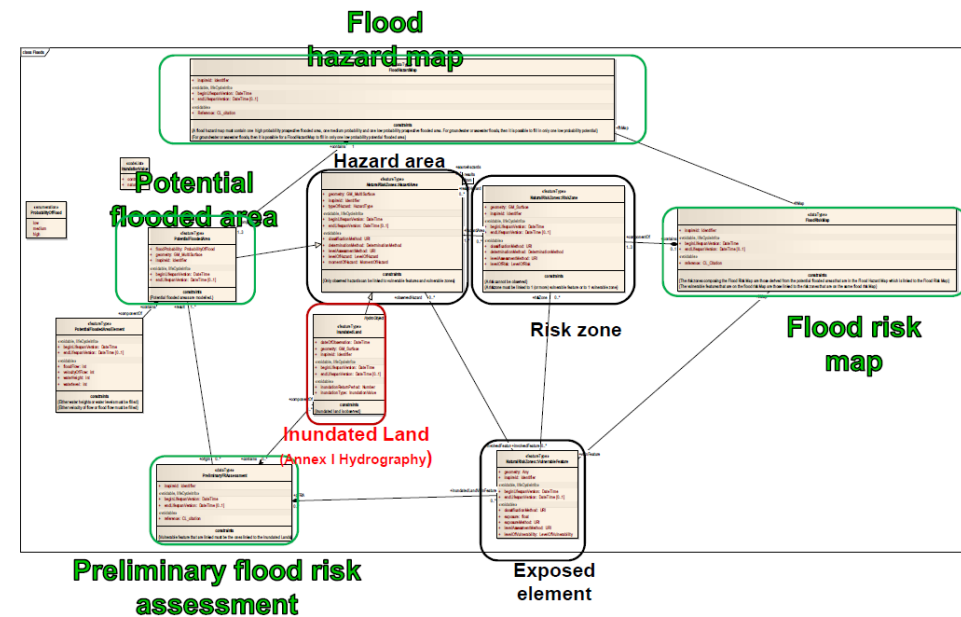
Flood hazard map

class Floods

FloodHazardMap

+ inspireId : Identifier

«voidable, lifeCycleInfo»
+ beginLifespanVersion : DateTime
+ endLifespanVersion : DateTime [0..1]

«voidable»
+ Reference : CI_citation

constraints
{A flood hazard map must contain one high probability prospective flooded area, one medium probability and one low probability prospective flooded area. For groundwater or seawater floods, then it is possible to fill in only one low probability potential}
{For groundwater or seawater floods, then it is possible for a FloodHazardMap to fill in only one low probability potential flooded area}

Hazard area

Potential flooded area

«featureType»
NaturalRiskZones::HazardArea

«featureType»
NaturalRiskZones::RiskZone

«dataType»
FloodRiskMap

«featureType»
PotentialFloodedArea

«enumeration»
ProbabilityOfFlood
low
medium
high

Risk zone

Flood risk map

«featureType»
PotentialFloodedAreaElement

«featureType»
InundatedLand

Inundated Land
(Annex I Hydrography)

«dataType»
PreliminaryFRAssessment

«featureType»
NaturalRiskZones::VulnerableFeature

Preliminary flood risk assessment

Exposed element